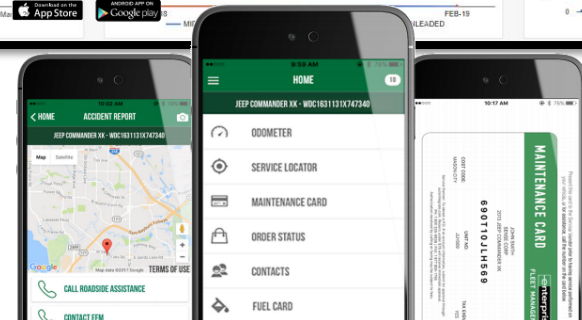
Download on the App Store

ANDROID APP ON Google play

MID

LEADED

FEB-19

HOME

ACCIDENT REPORT

JEEP COMMANDER XK - WDC1631131X747340

Map

Satellite

Google

Map data ©2017 Google

TERMS OF USE

CALL ROADSIDE ASSISTANCE

CONTACT EFM

HOME

10

JEEP COMMANDER XK - WDC1631131X747340

ODOMETER

SERVICE LOCATOR

MAINTENANCE CARD

ORDER STATUS

CONTACTS

FUEL CARD

10:17 AM

MAINTENANCE CARD

enterprise

FLEET MANAGEMENT

690T110JH569

2015 JEEP COMMANDER

UNIT NO.

COST CODE

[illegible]